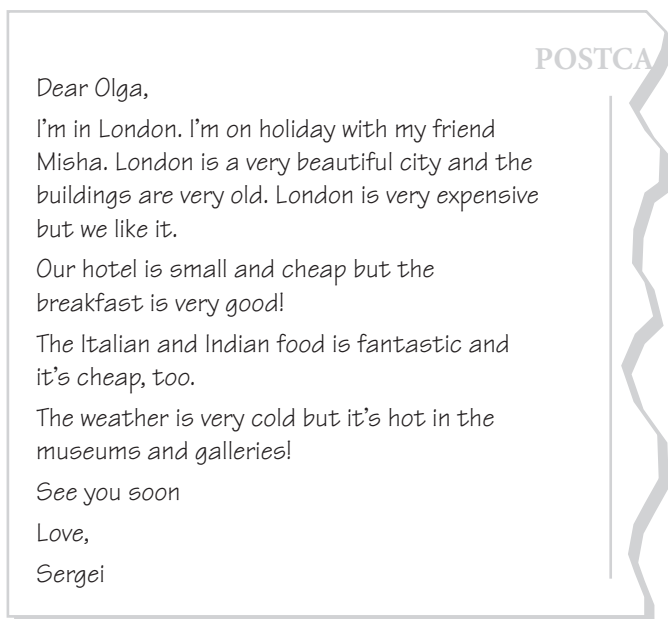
POSTCA

Dear Olga,

I'm in London. I'm on holiday with my friend Misha. London is a very beautiful city and the buildings are very old. London is very expensive but we like it.

Our hotel is small and cheap but the breakfast is very good!

The Italian and Indian food is fantastic and it's cheap, too.

The weather is very cold but it's hot in the museums and galleries!

See you soon

Love,

Sergei